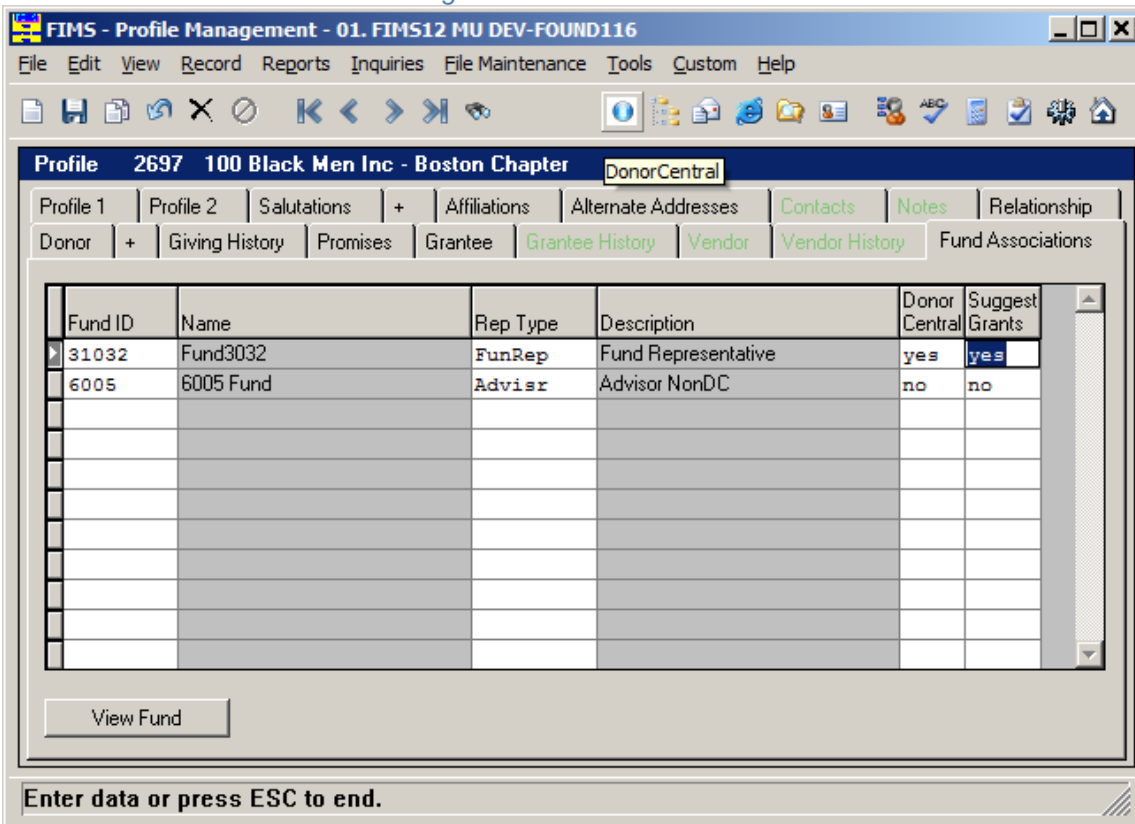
FIMS - Profile Management - 01. FIMS12 MU DEV-FOUND116

File Edit View Record Reports Inquiries File Maintenance Tools Custom Help

Profile 2697 100 Black Men Inc - Boston Chapter

DonorCentral

Profile 1 | Profile 2 | Salutations | + | Affiliations | Alternate Addresses | Contacts | Notes | Relationship

Donor | + | Giving History | Promises | Grantee | Grantee History | Vendor | Vendor History | Fund Associations

| Fund ID | Name | Rep Type | Description | Donor Central | Suggest Grants |
|---|---|---|---|---|---|
| 31032 | Fund3032 | FunRep | Fund Representative | yes | yes |
| 6005 | 6005 Fund | Advisr | Advisor NonDC | no | no |

View Fund

Enter data or press ESC to end.